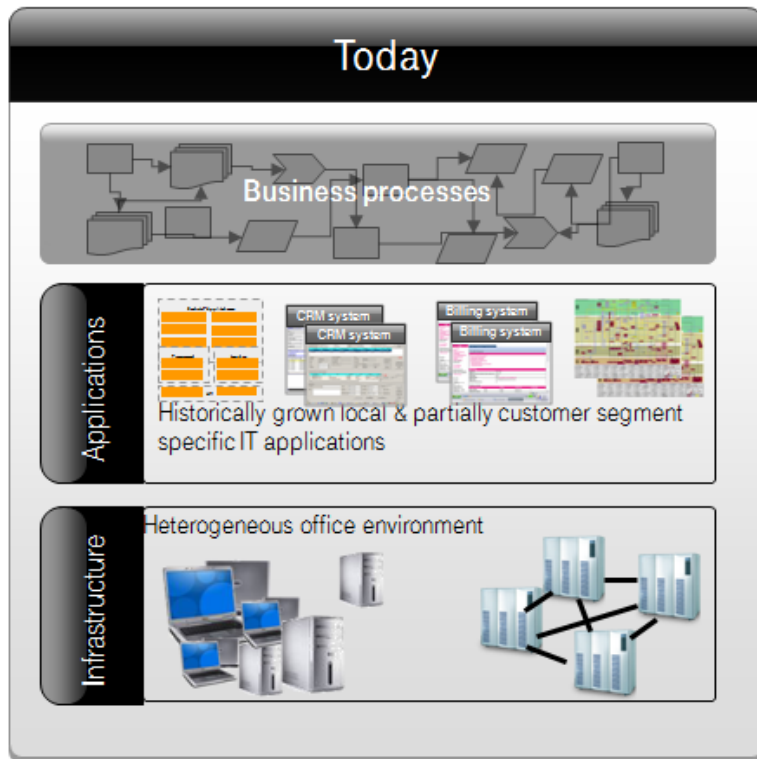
Today

Business processes

Applications

CRM system
CRM system
Billing system
Billing system

Historically grown local & partially customer segment specific IT applications

Infrastructure

Heterogeneous office environment